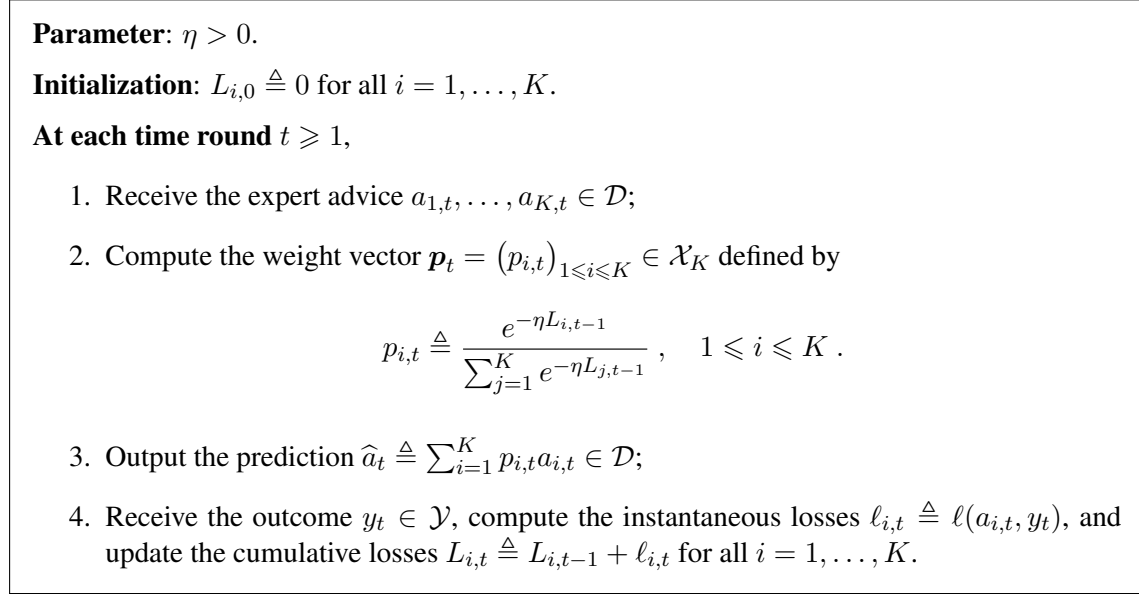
**Parameter**: $\eta > 0$.

**Initialization**: $L_{i,0} \triangleq 0$ for all $i = 1, \ldots, K$.

**At each time round** $t \geqslant 1$,

1. Receive the expert advice $a_{1,t}, \ldots, a_{K,t} \in \mathcal{D}$;

2. Compute the weight vector $\boldsymbol{p}_t = \left(p_{i,t}\right)_{1 \leqslant i \leqslant K} \in \mathcal{X}_K$ defined by

$$p_{i,t} \triangleq \frac{e^{-\eta L_{i,t-1}}}{\sum_{j=1}^{K} e^{-\eta L_{j,t-1}}} , \quad 1 \leqslant i \leqslant K .$$

3. Output the prediction $\widehat{a}_t \triangleq \sum_{i=1}^{K} p_{i,t} a_{i,t} \in \mathcal{D}$;

4. Receive the outcome $y_t \in \mathcal{Y}$, compute the instantaneous losses $\ell_{i,t} \triangleq \ell(a_{i,t}, y_t)$, and update the cumulative losses $L_{i,t} \triangleq L_{i,t-1} + \ell_{i,t}$ for all $i = 1, \ldots, K$.